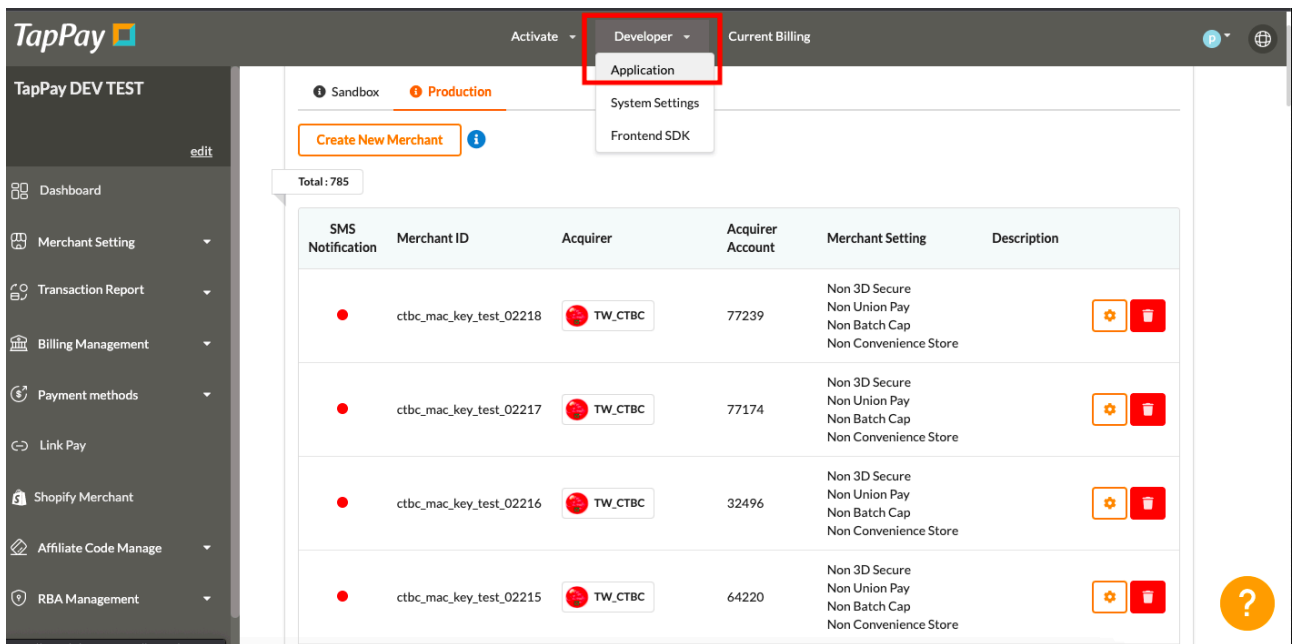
TapPay

Activate Developer Current Billing

Application
System Settings
Frontend SDK

P

TapPay DEV TEST

edit

Dashboard
Merchant Setting
Transaction Report
Billing Management
Payment methods
Link Pay
Shopify Merchant
Affiliate Code Manage
RBA Management

Sandbox Production

Create New Merchant

Total : 785

| SMS Notification | Merchant ID | Acquirer | Acquirer Account | Merchant Setting | Description |
|---|---|---|---|---|---|
| | ctbc_mac_key_test_02218 | TW_CTBC | 77239 | Non 3D Secure Non Union Pay Non Batch Cap Non Convenience Store | |
| | ctbc_mac_key_test_02217 | TW_CTBC | 77174 | Non 3D Secure Non Union Pay Non Batch Cap Non Convenience Store | |
| | ctbc_mac_key_test_02216 | TW_CTBC | 32496 | Non 3D Secure Non Union Pay Non Batch Cap Non Convenience Store | |
| | ctbc_mac_key_test_02215 | TW_CTBC | 64220 | Non 3D Secure Non Union Pay Non Batch Cap Non Convenience Store | |

?